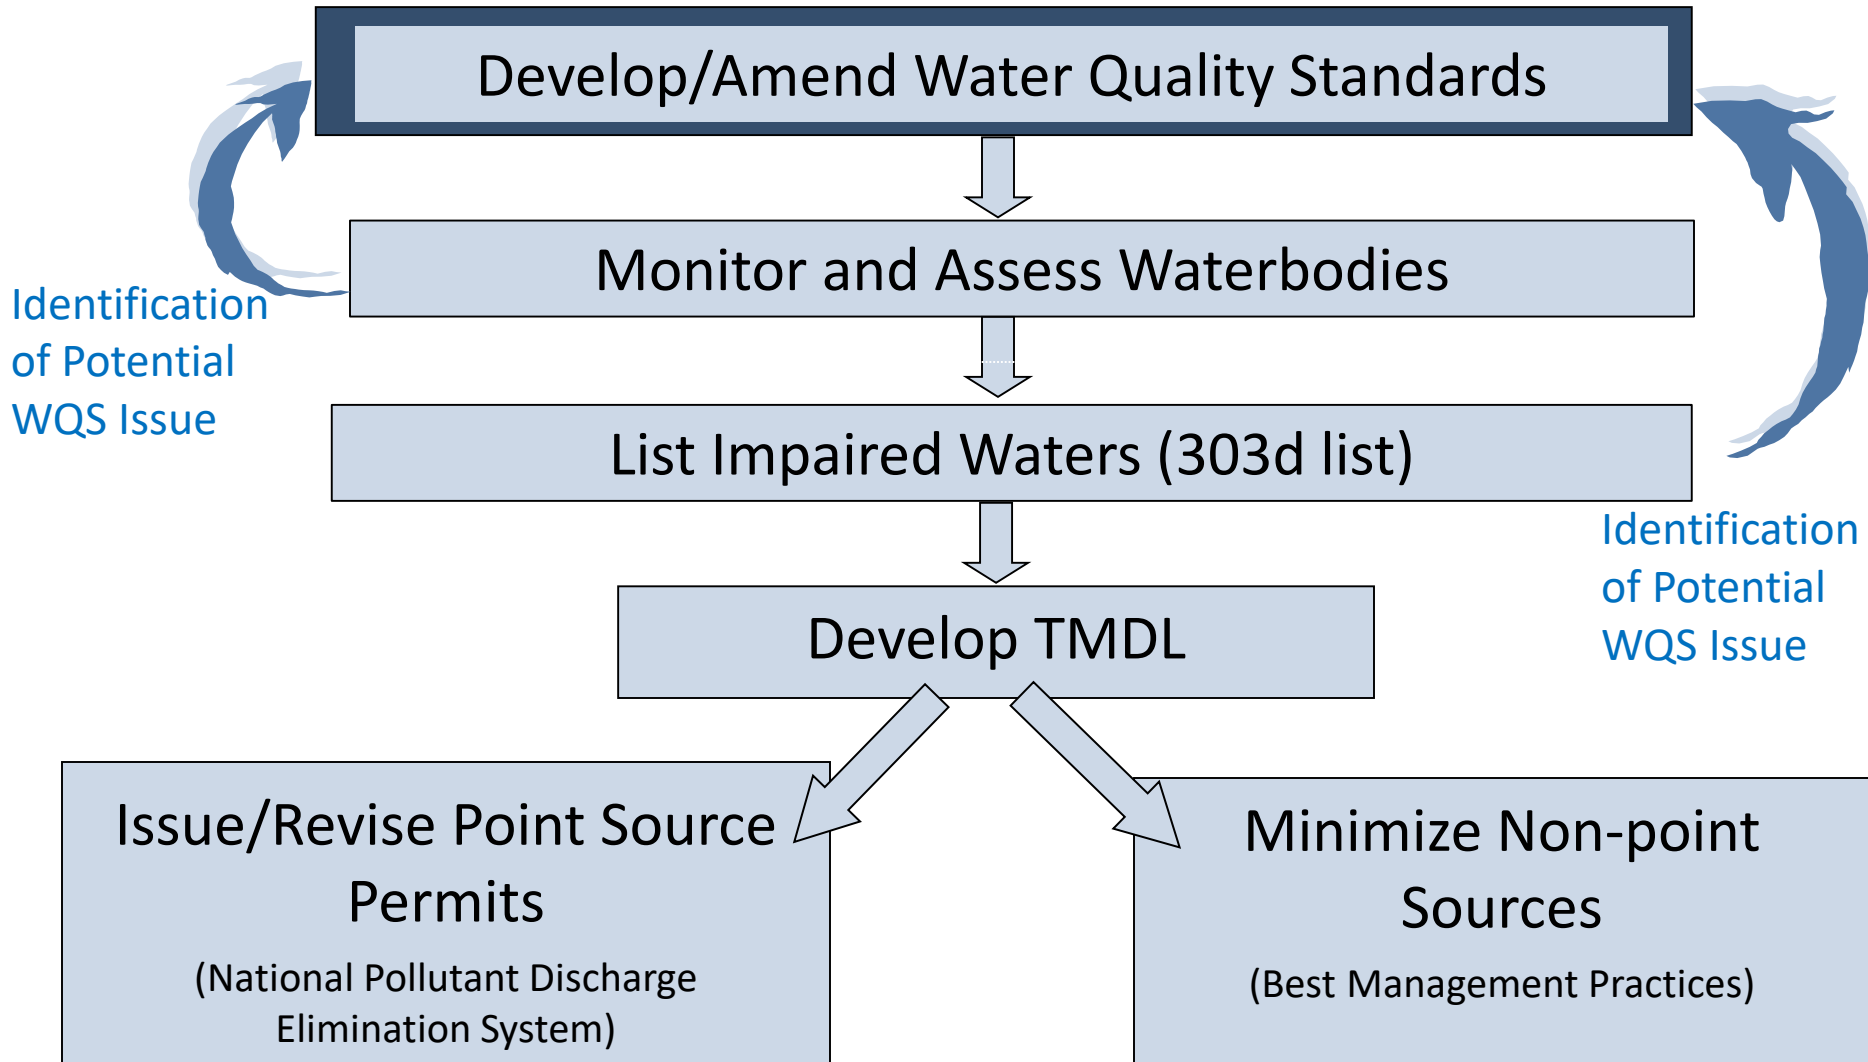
Develop/Amend Water Quality Standards

Monitor and Assess Waterbodies

Identification of Potential WQS Issue

List Impaired Waters (303d list)

Identification of Potential WQS Issue

Develop TMDL

Issue/Revise Point Source Permits

(National Pollutant Discharge Elimination System)

Minimize Non-point Sources

(Best Management Practices)